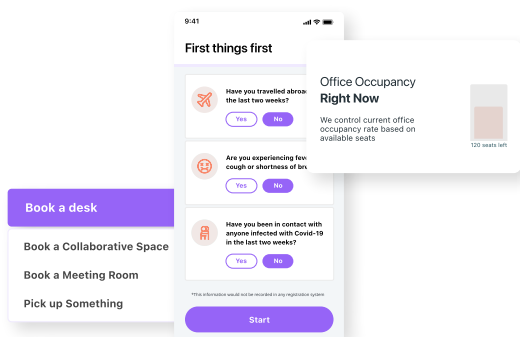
9:41

First things first

Have you travelled abroa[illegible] the last two weeks?

Yes

No

Are you experiencing fev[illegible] cough or shortness of bre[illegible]

Yes

No

Have you been in contact with anyone infected with Covid-19 in the last two weeks?

Yes

No

*This information would not be recorded in any registration system

Start

Office Occupancy
Right Now

We control current office occupancy rate based on available seats

120 seats left

Book a desk

Book a Collaborative Space

Book a Meeting Room

Pick up Something